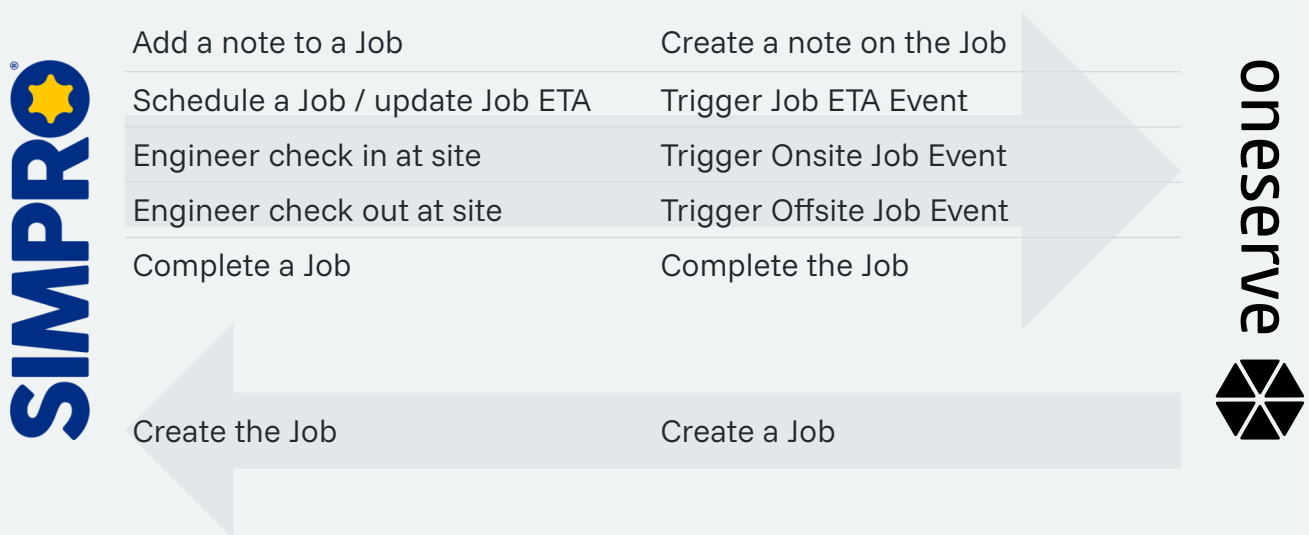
SIMPRO®

| | |
|---|---|
| Add a note to a Job | Create a note on the Job |
| Schedule a Job / update Job ETA | Trigger Job ETA Event |
| Engineer check in at site | Trigger Onsite Job Event |
| Engineer check out at site | Trigger Offsite Job Event |
| Complete a Job | Complete the Job |

oneserve

| | |
|---|---|
| Create the Job | Create a Job |